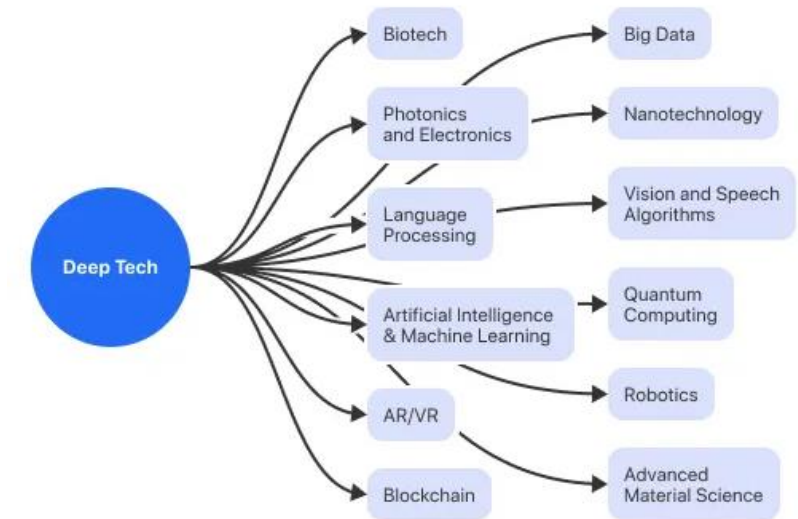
Deep Tech

Biotech

Photonics and Electronics

Language Processing

Artificial Intelligence & Machine Learning

AR/VR

Blockchain

Big Data

Nanotechnology

Vision and Speech Algorithms

Quantum Computing

Robotics

Advanced Material Science